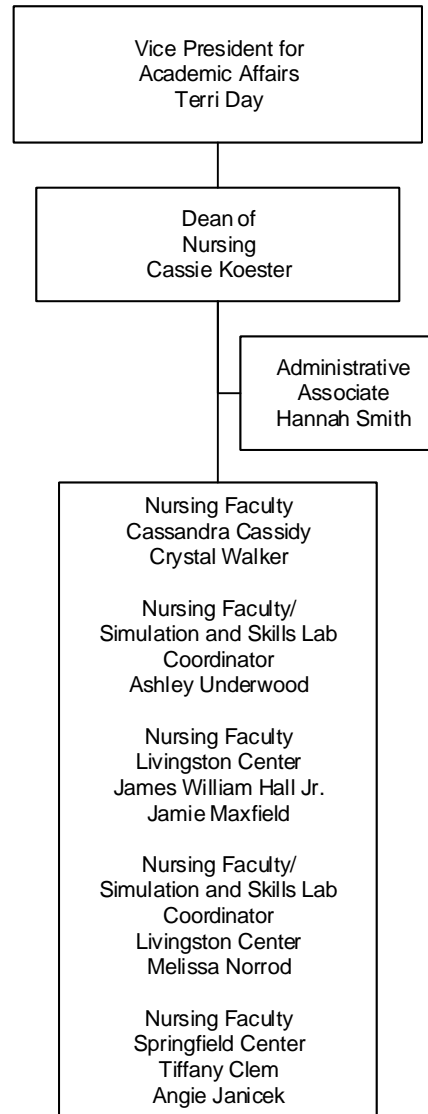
Vice President for
Academic Affairs
Terri Day

Dean of
Nursing
Cassie Koester

Administrative
Associate
Hannah Smith

Nursing Faculty
Cassandra Cassidy
Crystal Walker

Nursing Faculty/
Simulation and Skills Lab
Coordinator
Ashley Underwood

Nursing Faculty
Livingston Center
James William Hall Jr.
Jamie Maxfield

Nursing Faculty/
Simulation and Skills Lab
Coordinator
Livingston Center
Melissa Norrod

Nursing Faculty
Springfield Center
Tiffany Clem
Angie Janicek